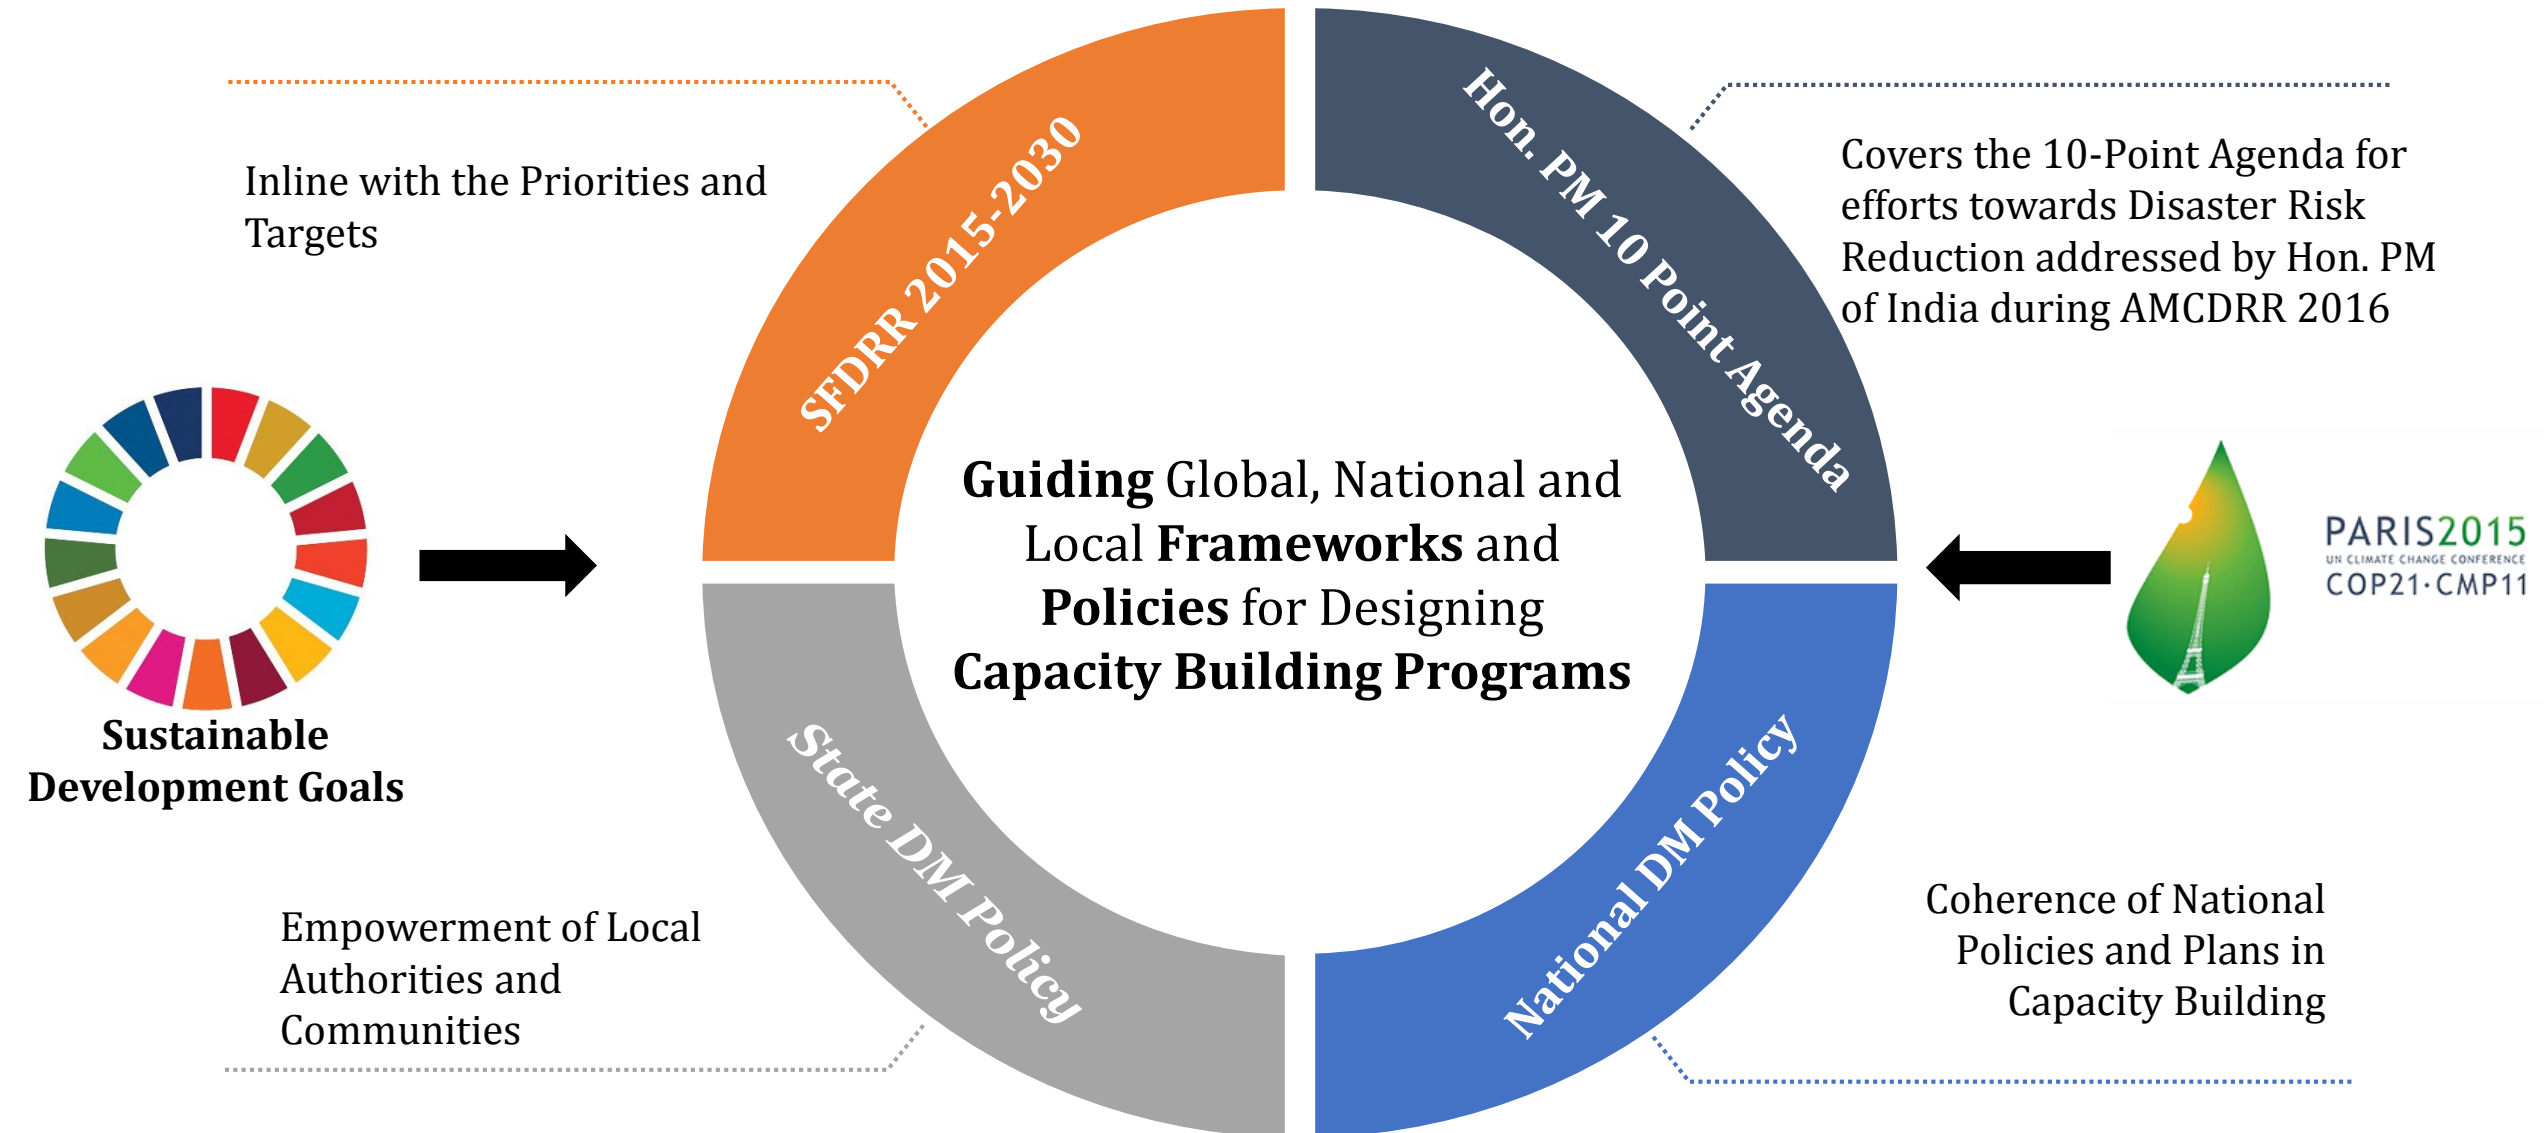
Inline with the Priorities and Targets

SFDRR 2015-2030

Hon. PM 10 Point Agenda

Covers the 10-Point Agenda for efforts towards Disaster Risk Reduction addressed by Hon. PM of India during AMCDRR 2016

Sustainable Development Goals

**Guiding** Global, National and Local **Frameworks** and **Policies** for Designing **Capacity Building Programs**

PARIS2015
UN CLIMATE CHANGE CONFERENCE
COP21·CMP11

State DM Policy

National DM Policy

Empowerment of Local Authorities and Communities

Coherence of National Policies and Plans in Capacity Building